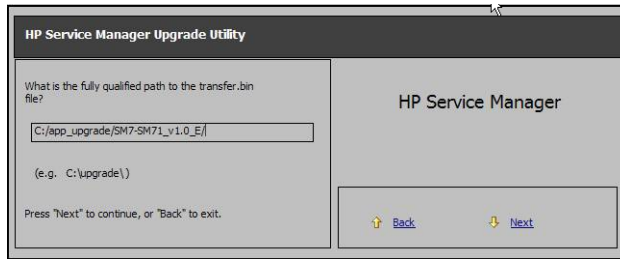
HP Service Manager Upgrade Utility

What is the fully qualified path to the transfer.bin file?

C:/app_upgrade/SM7-SM71_v1.0_E/

(e.g. C:\upgrade\)

Press "Next" to continue, or "Back" to exit.

HP Service Manager

Back

Next